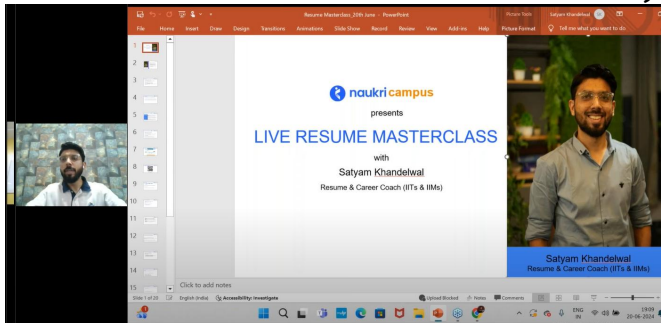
Resume Masterclass, 20th June - PowerPoint

Picture Tools

Satyam Khandelwal

File Home Insert Draw Design Transitions Animations Slide Show Record Review View Add-ins Help Picture Format Tell me what you want to do

1
2
3
4
5
6
7
8
9
10
11
12
13
14
15

naukri campus

presents

LIVE RESUME MASTERCLASS

with

Satyam Khandelwal

Resume & Career Coach (IITs & IIMs)

Satyam Khandelwal

Resume & Career Coach (IITs & IIMs)

Click to add notes

Slide 1 of 20 English (India) Accessibility: Investigate

Upload Blocked Notes Comments

ENG IN

19:09
20-06-2024